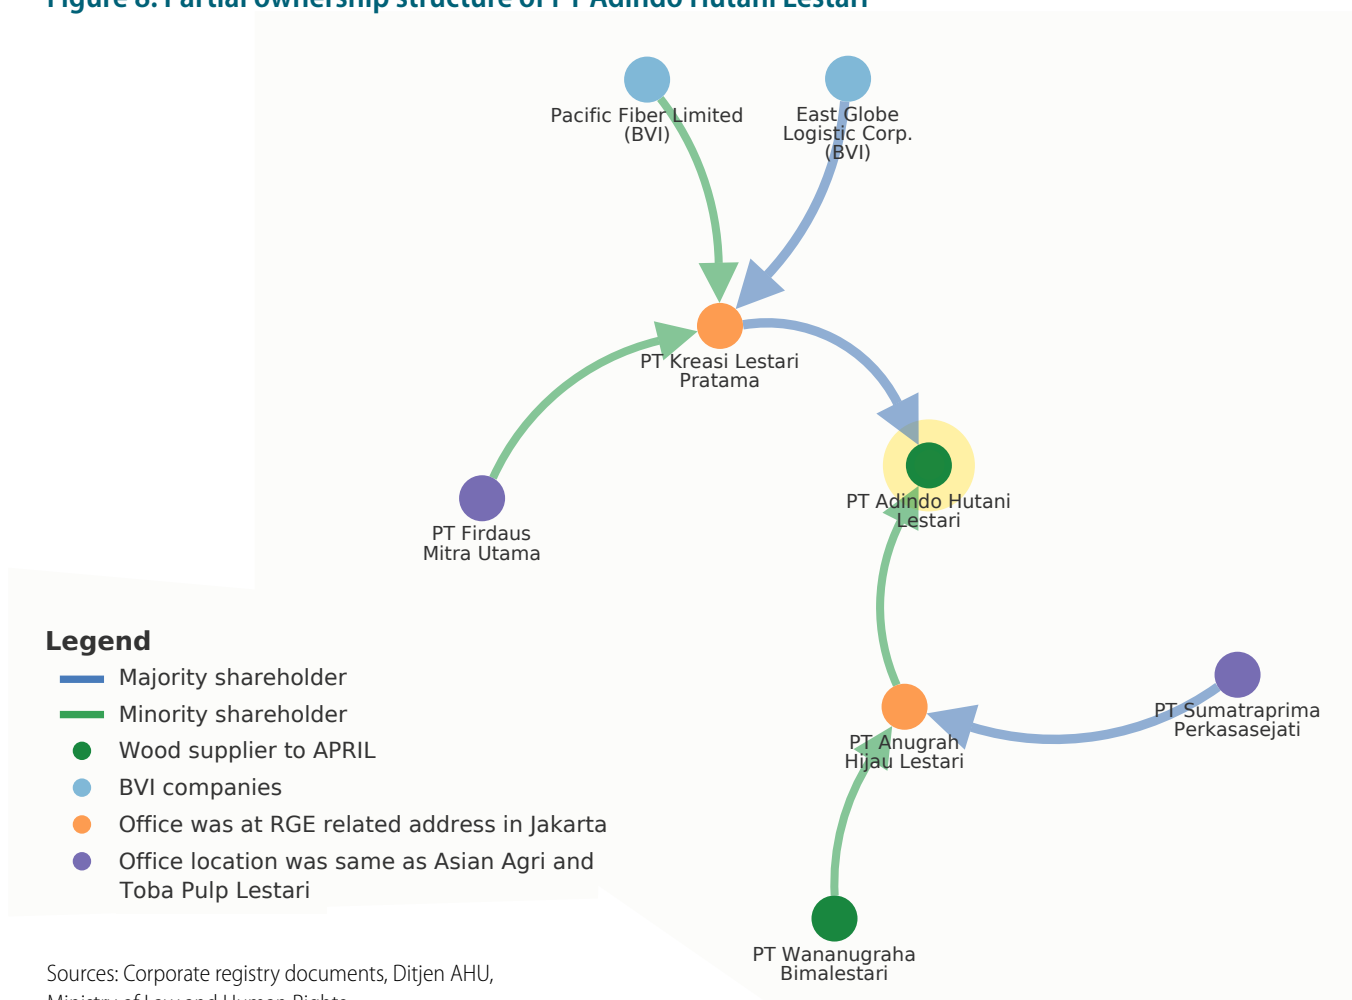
Figure 8: Partial ownership structure of PT Adindo Hutani Lestari

Pacific Fiber Limited (BVI)

East Globe Logistic Corp. (BVI)

PT Kreasi Lestari Pratama

PT Adindo Hutani Lestari

PT Firdaus Mitra Utama

PT Sumatraprima Perkasasejati

PT Anugrah Hijau Lestari

PT Wananugraha Bimalestari

Legend
Majority shareholder
Minority shareholder
Wood supplier to APRIL
BVI companies
Office was at RGE related address in Jakarta
Office location was same as Asian Agri and Toba Pulp Lestari

Sources: Corporate registry documents, Ditjen AHU, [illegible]